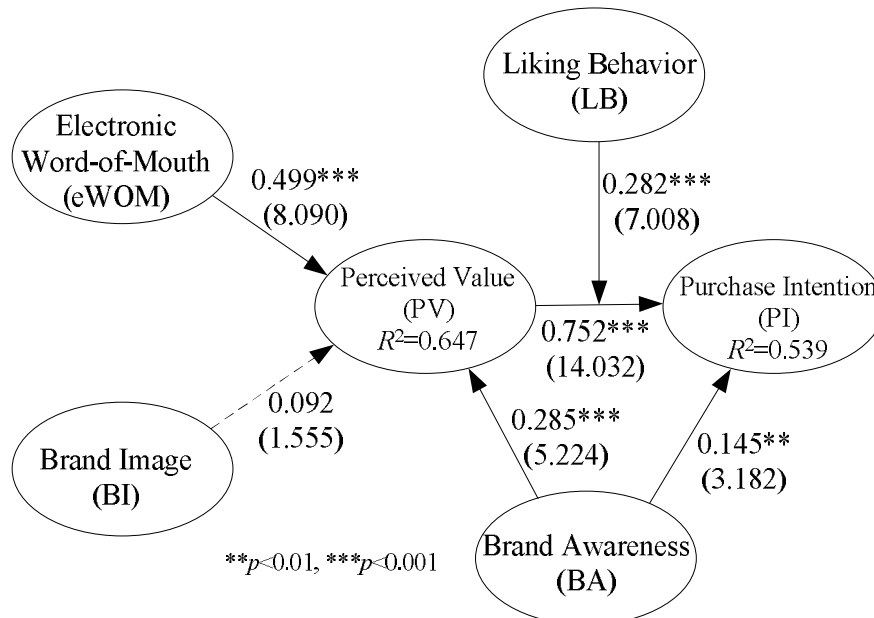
Liking Behavior
(LB)

Electronic
Word-of-Mouth
(eWOM)

0.499***
(8.090)

0.282***
(7.008)

Perceived Value
(PV)
$R^2$=0.647

Purchase Intention
(PI)
$R^2$=0.539

0.752***
(14.032)

0.092
(1.555)

0.285***
(5.224)

0.145**
(3.182)

Brand Image
(BI)

Brand Awareness
(BA)

**$p$<0.01, ***$p$<0.001